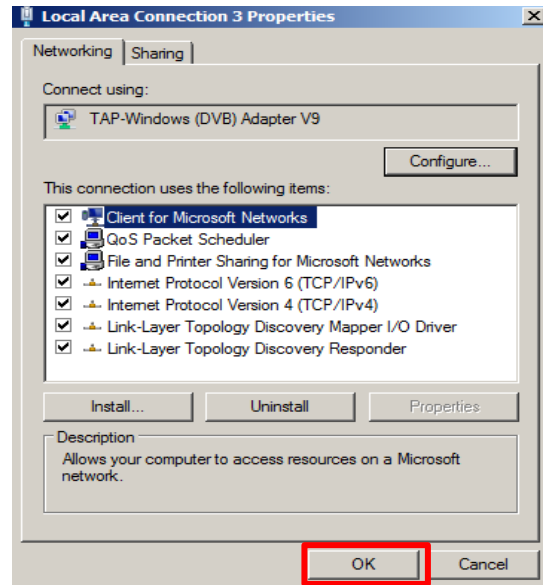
Local Area Connection 3 Properties

X

Networking Sharing

Connect using:

TAP-Windows (DVB) Adapter V9

Configure...

This connection uses the following items:

Client for Microsoft Networks
QoS Packet Scheduler
File and Printer Sharing for Microsoft Networks
Internet Protocol Version 6 (TCP/IPv6)
Internet Protocol Version 4 (TCP/IPv4)
Link-Layer Topology Discovery Mapper I/O Driver
Link-Layer Topology Discovery Responder

Install... Uninstall Properties

Description
Allows your computer to access resources on a Microsoft network.

OK Cancel